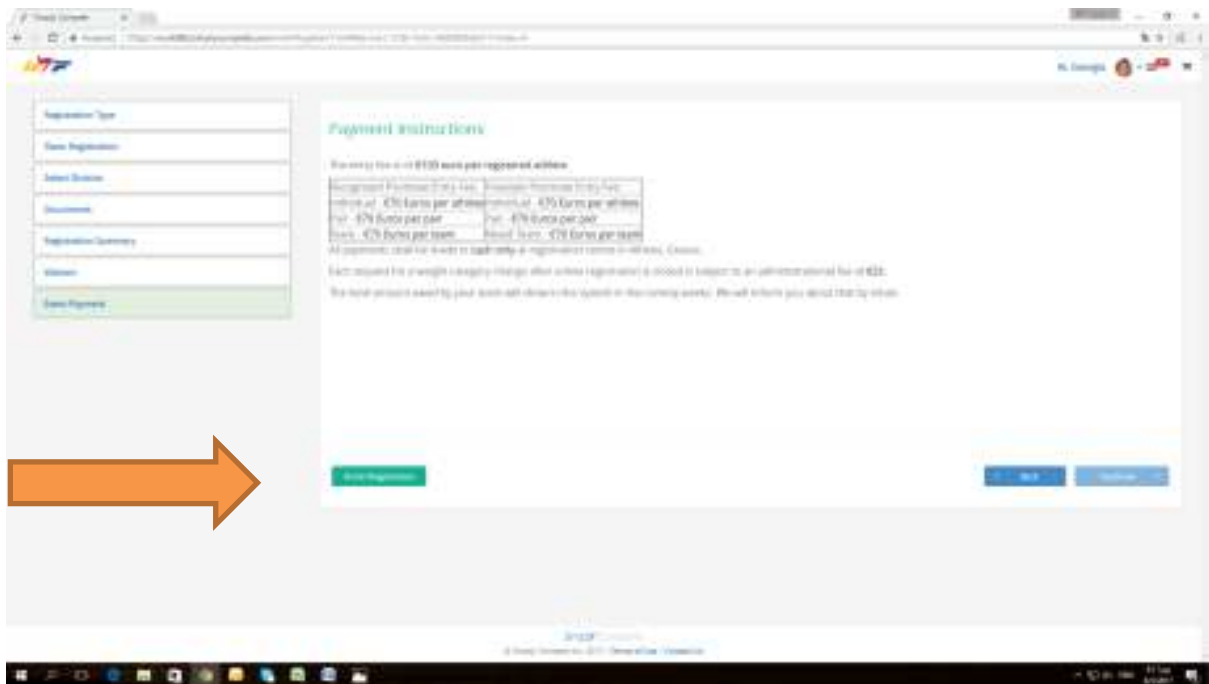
Registration Type

Team Registration

Select Division

Documents

Registration Summary

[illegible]

Team Payment

Payment Instructions

The entry fee is of €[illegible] euro per registered athlete.

| Recognized Poomsae Entry Fee | Freestyle Poomsae Entry Fee |
|---|---|
| Individual - €75 Euros per athlete | Individual - €75 Euros per athlete |
| Pair - €75 Euros per pair | Pair - €75 Euros per pair |
| Team - €75 Euros per team | Mixed Team - €75 Euros per team |

All payments shall be made in cash only at registration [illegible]

Each request for a weight category change after online registration is closed is subject to an administrational fee of €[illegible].

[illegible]

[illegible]

Back

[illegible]